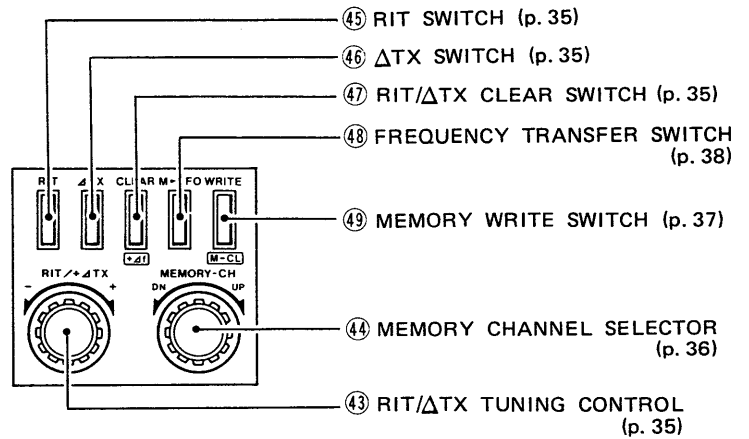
⑮ RIT SWITCH (p. 35)

㊻ ΔTX SWITCH (p. 35)

㊼ RIT/ΔTX CLEAR SWITCH (p. 35)

㊽ FREQUENCY TRANSFER SWITCH (p. 38)

RIT ΔTX CLEAR M▸VFO WRITE

㊾ MEMORY WRITE SWITCH (p. 37)

+Δf M-CL

RIT/+ΔTX MEMORY-CH

– + DN UP

㊹ MEMORY CHANNEL SELECTOR (p. 36)

㊸ RIT/ΔTX TUNING CONTROL (p. 35)